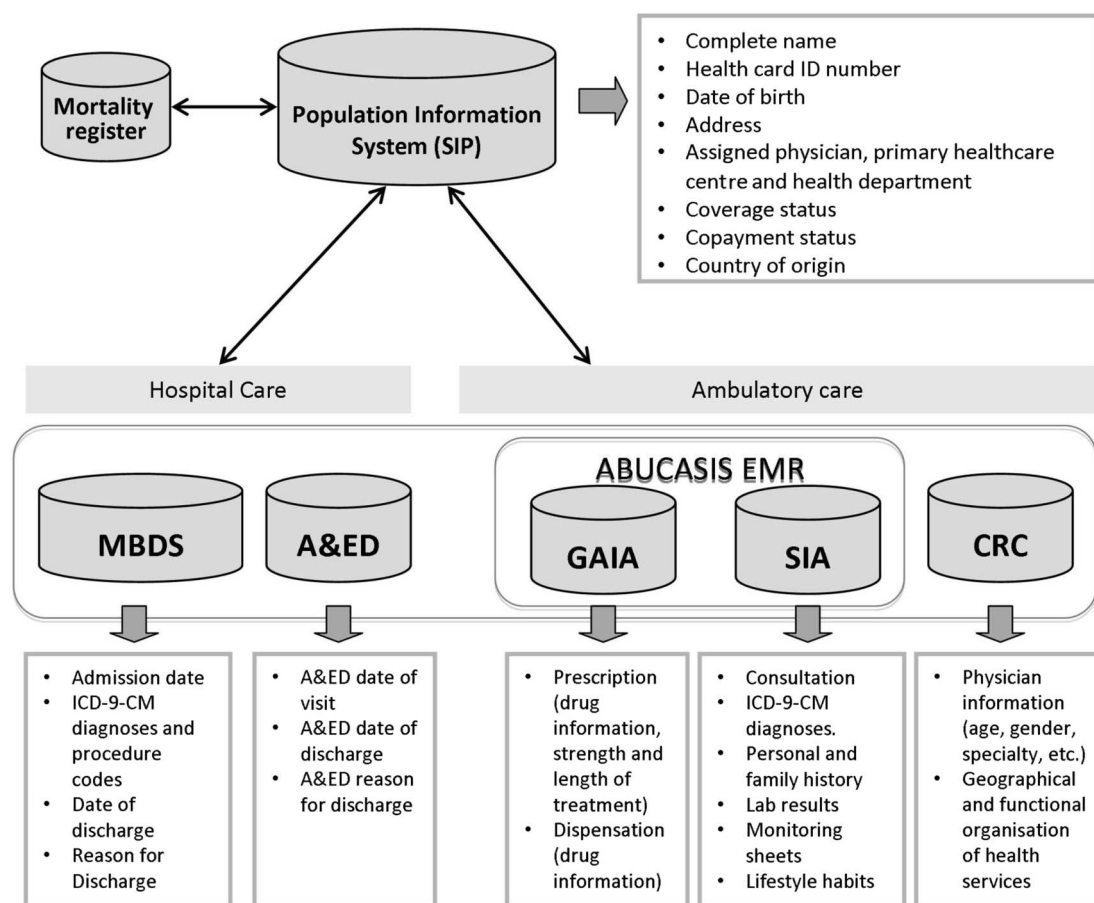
Mortality register

Population Information System (SIP)

- Complete name
- Health card ID number
- Date of birth
- Address
- Assigned physician, primary healthcare centre and health department
- Coverage status
- Copayment status
- Country of origin

Hospital Care

Ambulatory care

ABUCASIS EMR

MBDS

A&ED

GAIA

SIA

CRC

- Admission date
- ICD-9-CM diagnoses and procedure codes
- Date of discharge
- Reason for Discharge

- A&ED date of visit
- A&ED date of discharge
- A&ED reason for discharge

- Prescription (drug information, strength and length of treatment)
- Dispensation (drug information)

- Consultation
- ICD-9-CM diagnoses.
- Personal and family history
- Lab results
- Monitoring sheets
- Lifestyle habits

- Physician information (age, gender, specialty, etc.)
- Geographical and functional organisation of health services